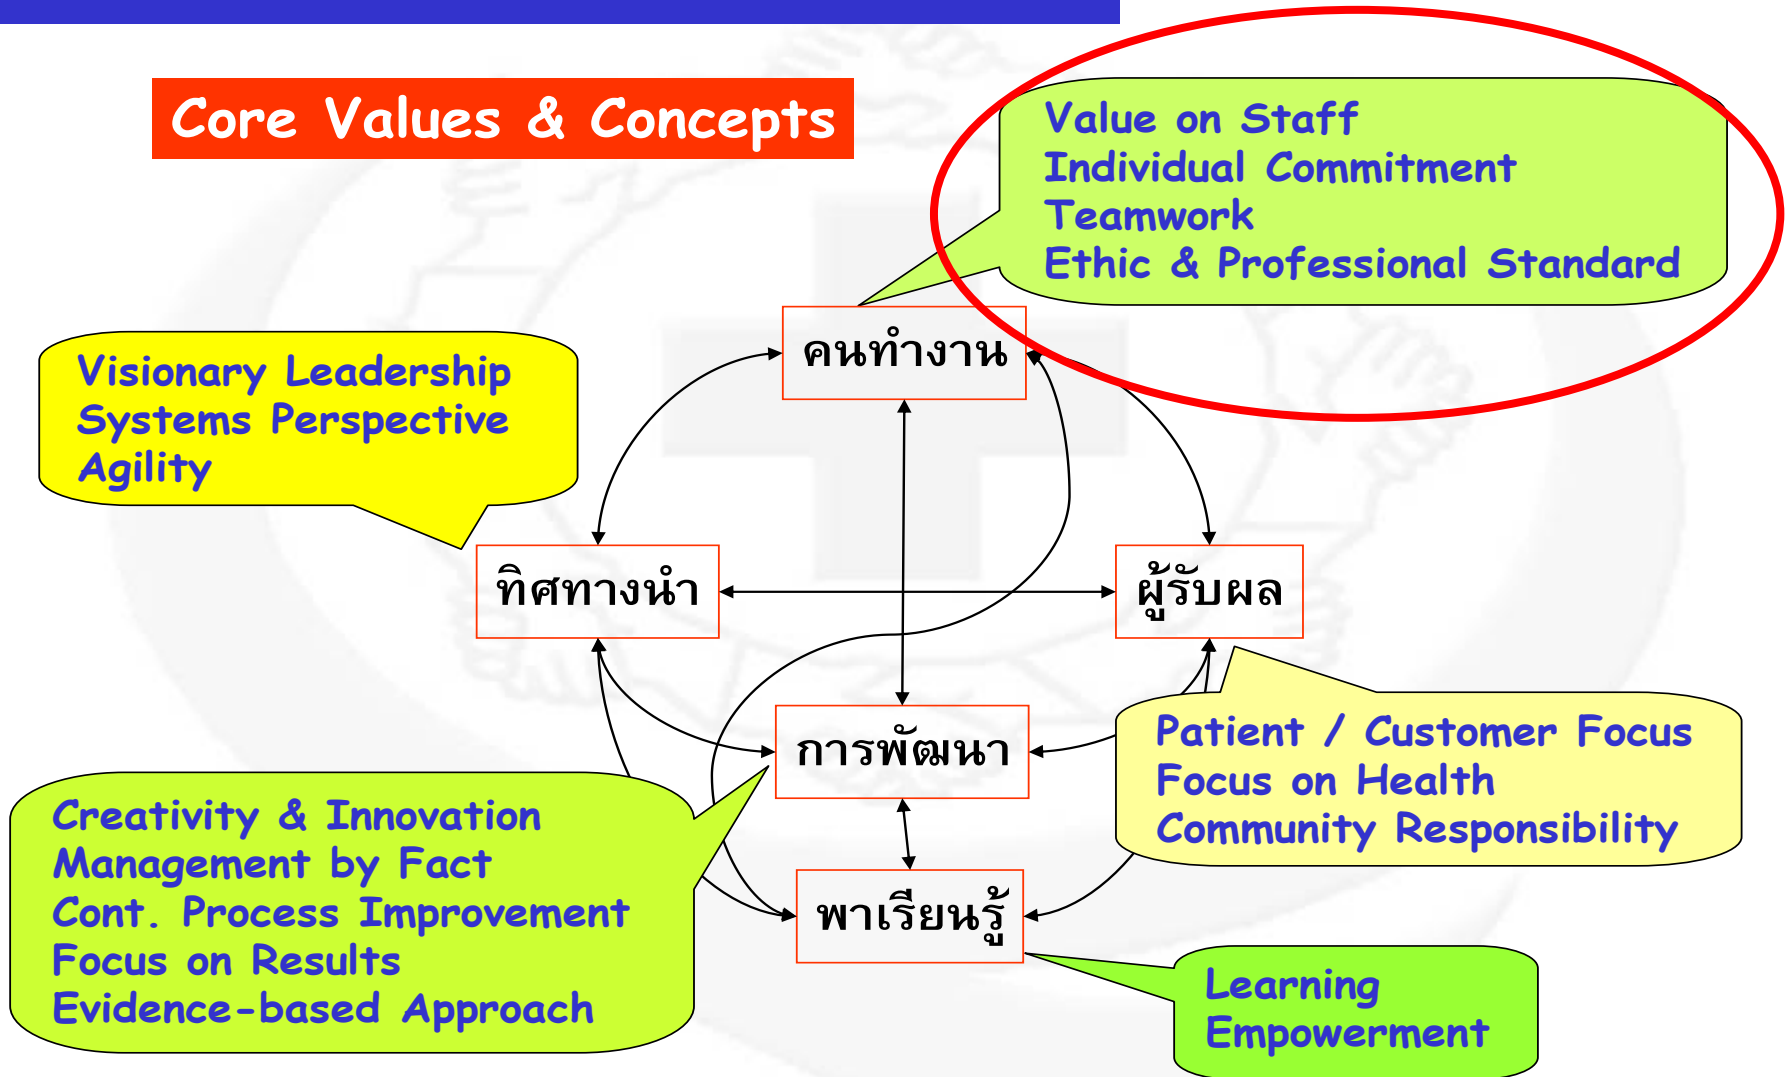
Core Values & Concepts

Value on Staff
Individual Commitment
Teamwork
Ethic & Professional Standard

Visionary Leadership
Systems Perspective
Agility

คนทำงาน

ทิศทางนำ

ผู้รับผล

การพัฒนา

พาเรียนรู้

Patient / Customer Focus
Focus on Health
Community Responsibility

Creativity & Innovation
Management by Fact
Cont. Process Improvement
Focus on Results
Evidence-based Approach

Learning
Empowerment